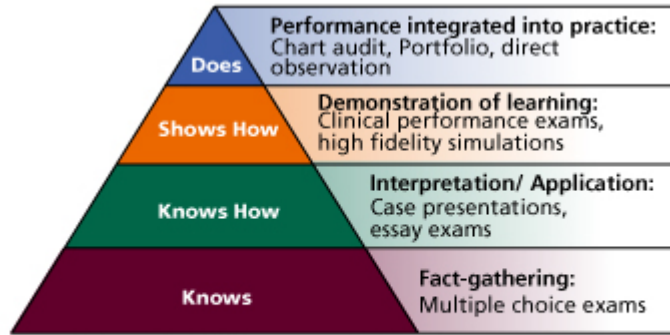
Does

Performance integrated into practice:
Chart audit, Portfolio, direct observation

Shows How

Demonstration of learning:
Clinical performance exams, high fidelity simulations

Knows How

Interpretation/ Application:
Case presentations, essay exams

Knows

Fact-gathering:
Multiple choice exams